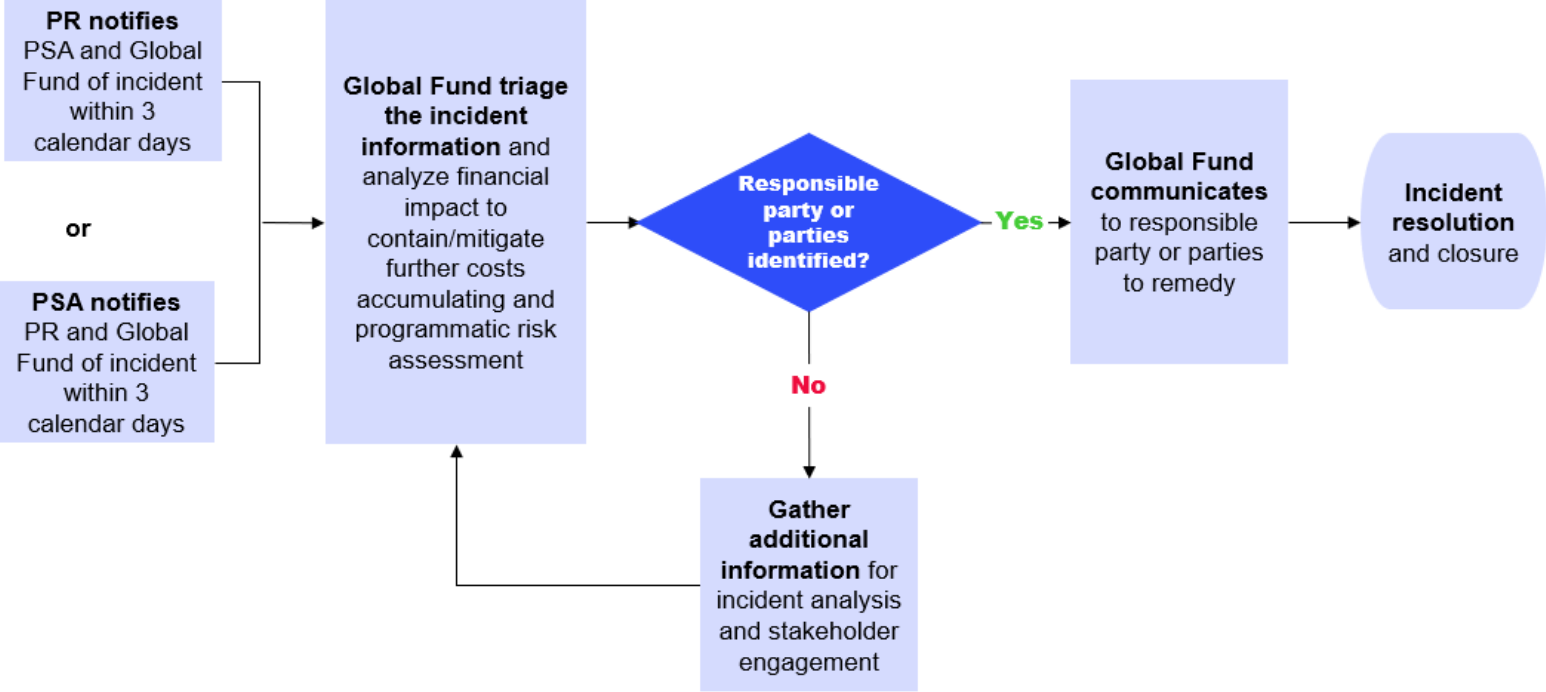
PR notifies PSA and Global Fund of incident within 3 calendar days

or

PSA notifies PR and Global Fund of incident within 3 calendar days

Global Fund triage the incident information and analyze financial impact to contain/mitigate further costs accumulating and programmatic risk assessment

Responsible party or parties identified?

Yes

No

Global Fund communicates to responsible party or parties to remedy

Incident resolution and closure

Gather additional information for incident analysis and stakeholder engagement